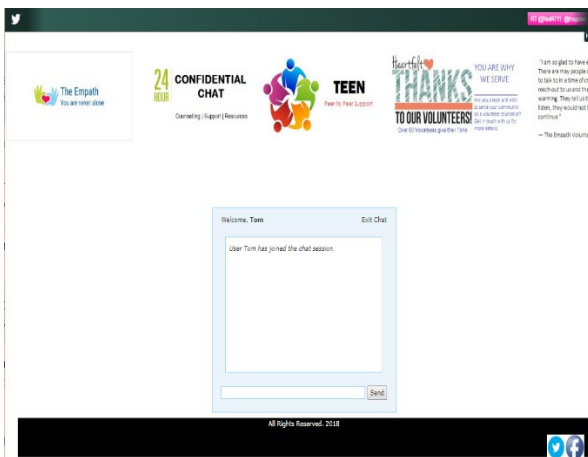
The Empath
You are never alone

24 HOUR
CONFIDENTIAL CHAT
Counseling | Support | Resources

TEEN
Peer to Peer Support

Heartfelt THANKS TO OUR VOLUNTEERS!
Over 60 Volunteers give their Time

YOU ARE WHY WE SERVE

Are you a teen and wish to serve our community as a volunteer counselor? Get in touch with us for more details.

"I am so glad to have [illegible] There are may people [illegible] to talk to in a time of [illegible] reach out to us and th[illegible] warming. They tell us t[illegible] listen, they would not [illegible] continue."

— The Empath Volunt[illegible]

Welcome, Tom
Exit Chat

User Tom has joined the chat session.

Send

All Rights Reserved. 2018